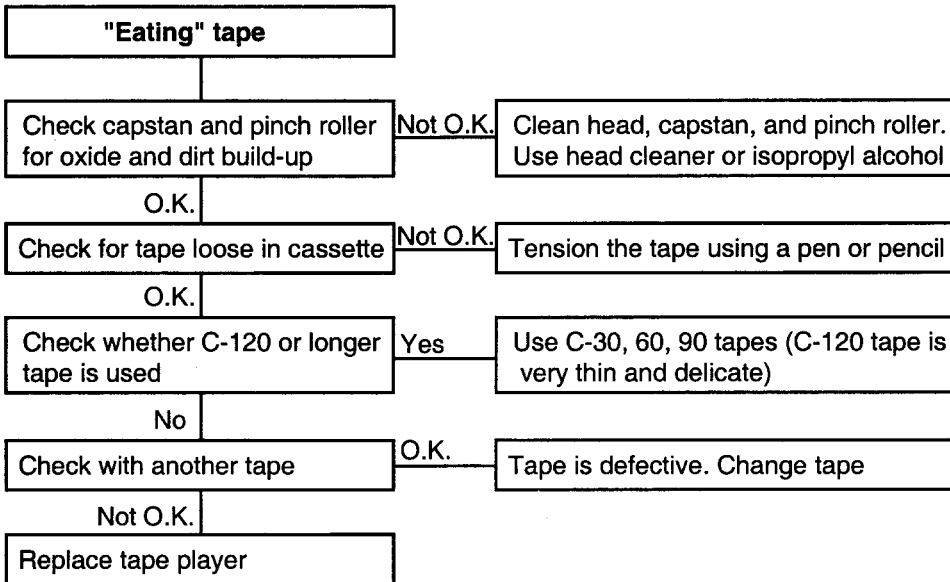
"Eating" tape

Check capstan and pinch roller for oxide and dirt build-up

Not O.K.

Clean head, capstan, and pinch roller. Use head cleaner or isopropyl alcohol

O.K.

Check for tape loose in cassette

Not O.K.

Tension the tape using a pen or pencil

O.K.

Check whether C-120 or longer tape is used

Yes

Use C-30, 60, 90 tapes (C-120 tape is very thin and delicate)

No

Check with another tape

O.K.

Tape is defective. Change tape

Not O.K.

Replace tape player